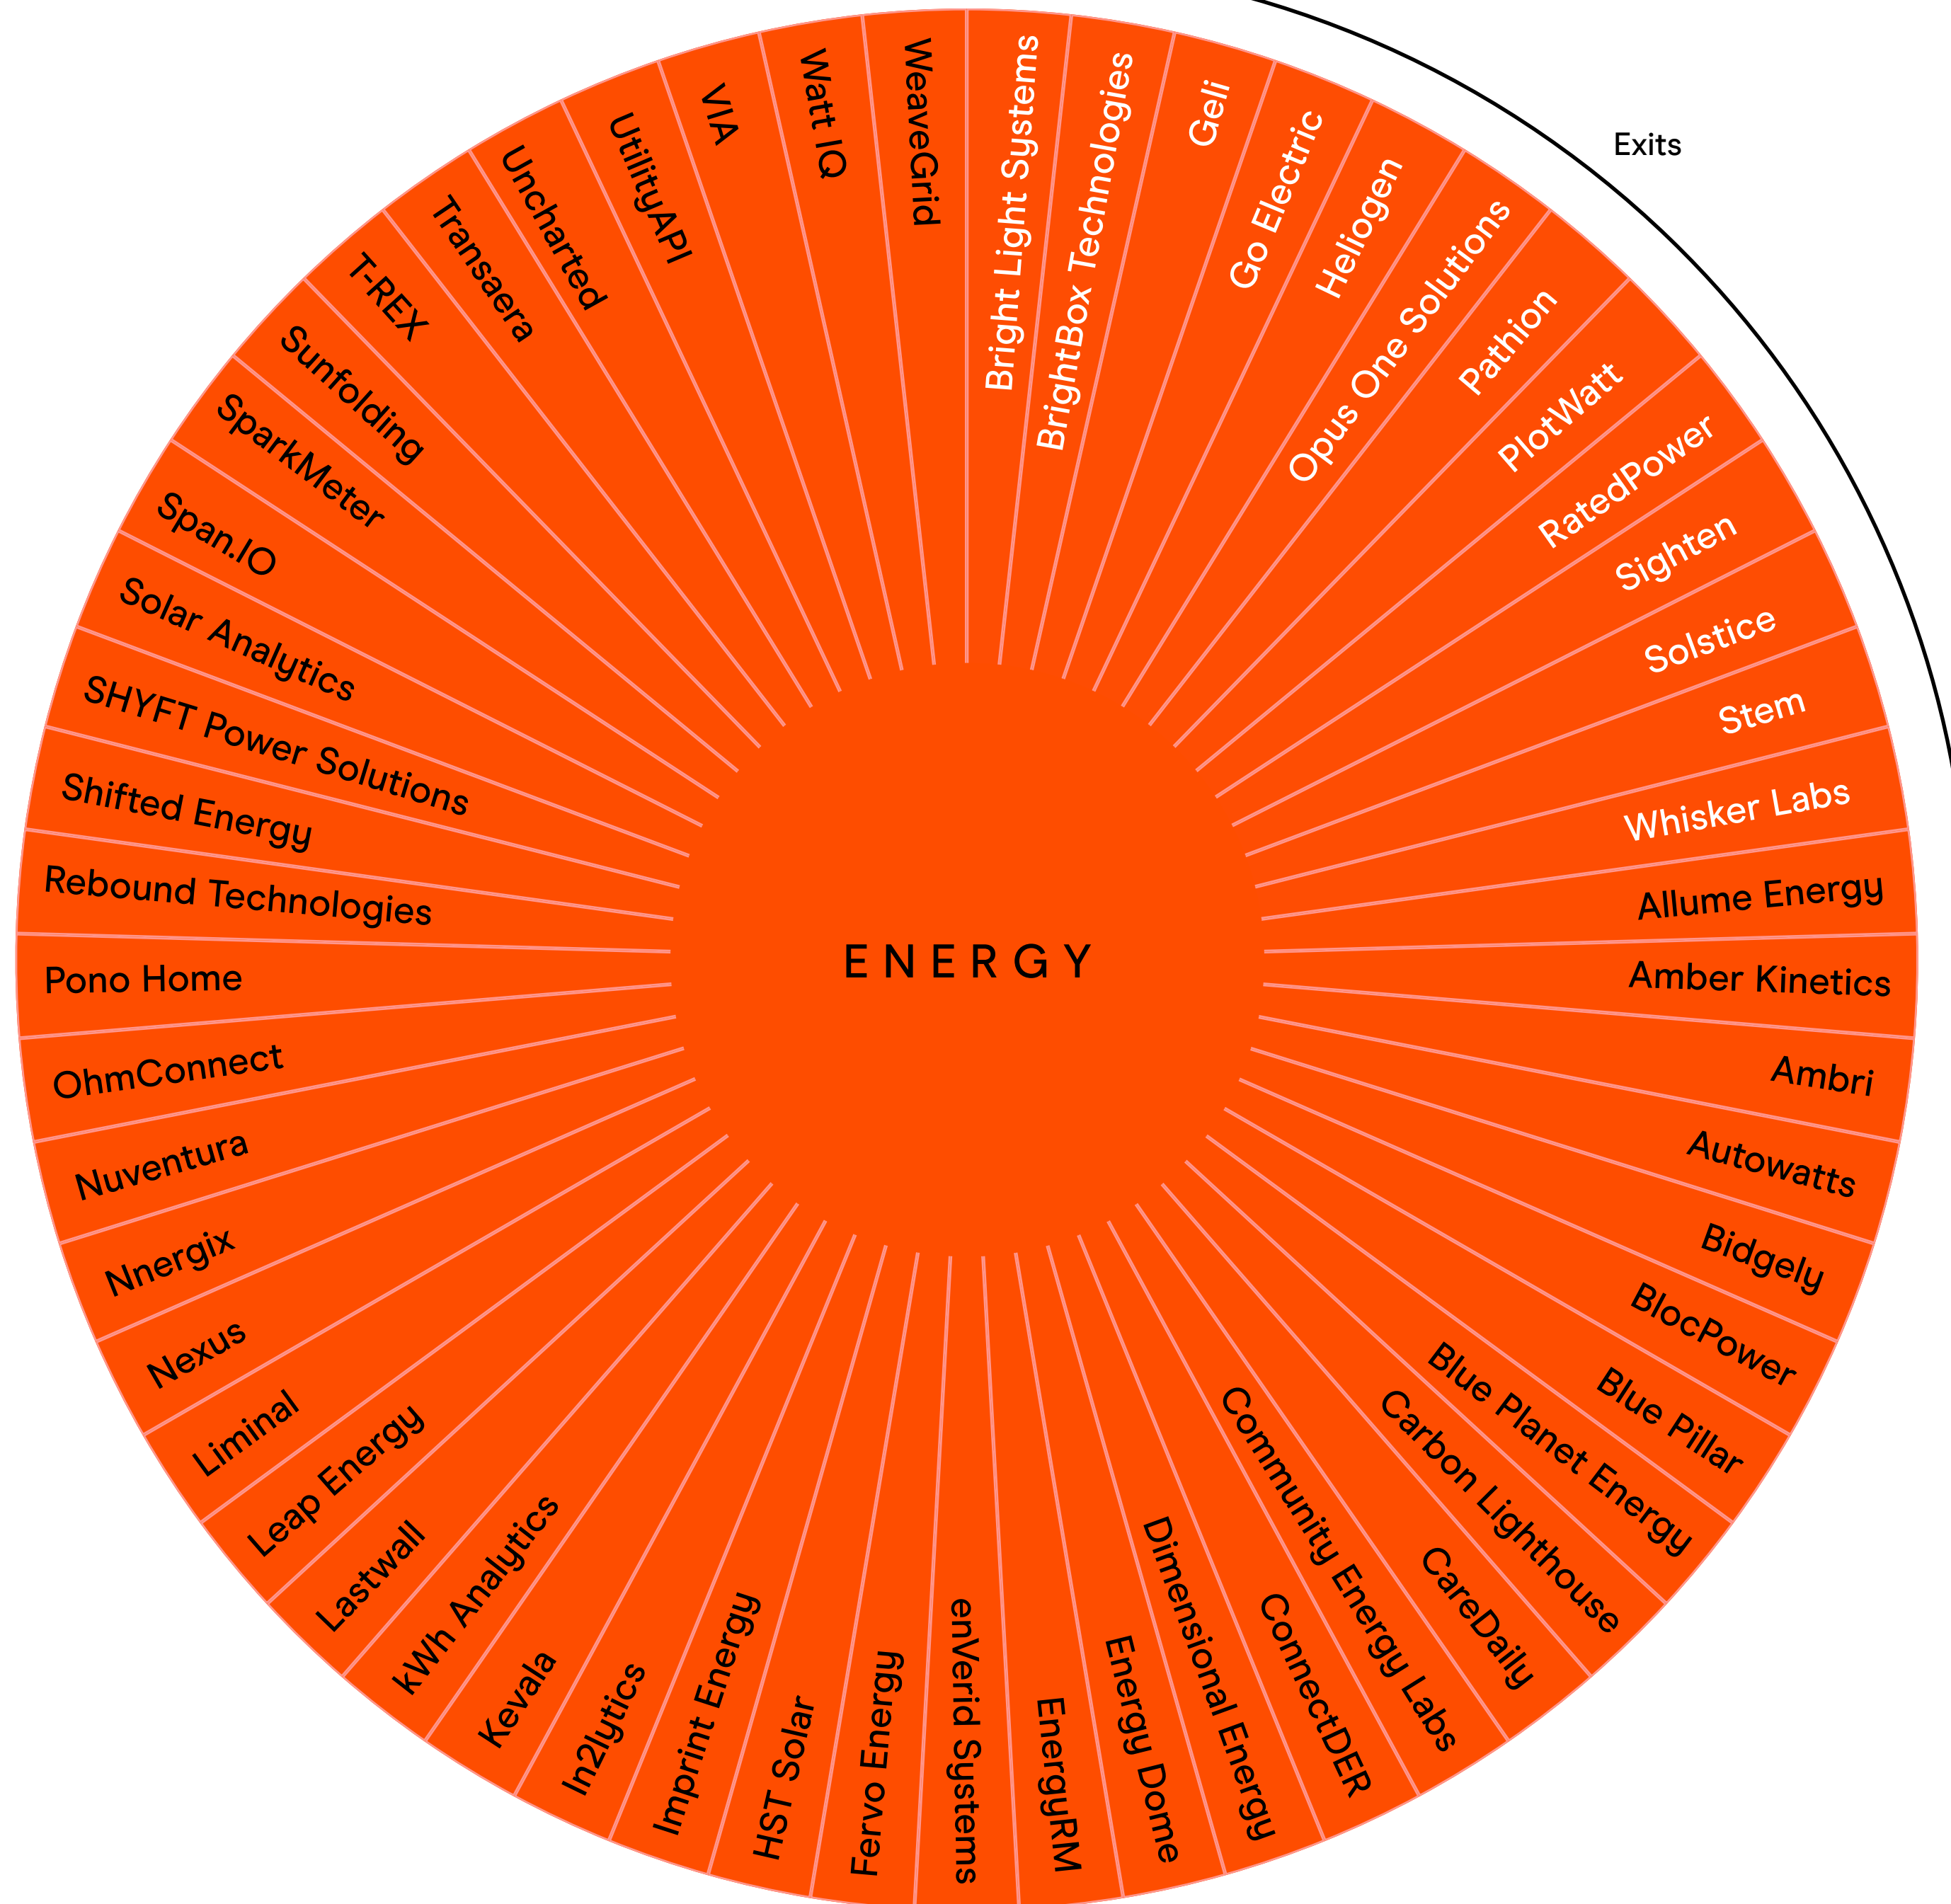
Exits

ENERGY

Bright Light Systems
BrightBox Technologies
Geli
Go Electric
Heliogen
Opus One Solutions
Pathion
PlotWatt
RatedPower
Sighten
Solstice
Stem
Whisker Labs
Allume Energy
Amber Kinetics
Ambri
Autowatts
Bidgely
BlocPower
Blue Pillar
Blue Planet Energy
Carbon Lighthouse
CareDaily
Community Energy Labs
ConnectDER
Dimensional Energy
Energy Dome
EnergyRM
enVerid Systems
Fervo Energy
HST Solar
Imprint Energy
In2lytics
Kevala
kWh Analytics
Lastwall
Leap Energy
Liminal
Nexus
Nnergix
Nuventura
OhmConnect
Pono Home
Rebound Technologies
Shifted Energy
SHYFT Power Solutions
Solar Analytics
Span.IO
SparkMeter
Sunfolding
T-REX
Transaera
Uncharted
UtilityAPI
VIA
Watt IQ
WeaveGrid